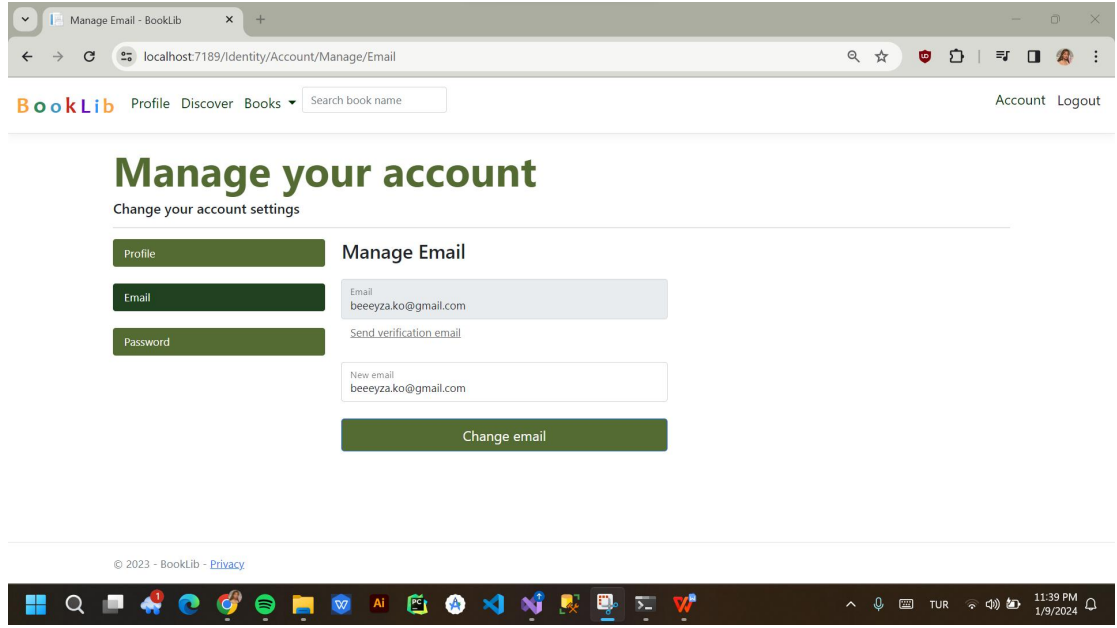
Manage Email - BookLib

localhost:7189/Identity/Account/Manage/Email

BookLib Profile Discover Books Search book name Account Logout

Manage your account

Change your account settings

Profile

Email

Password

Manage Email

Email
beeeyza.ko@gmail.com

Send verification email

New email
beeeyza.ko@gmail.com

Change email

© 2023 - BookLib - Privacy

TUR 11:39 PM 1/9/2024